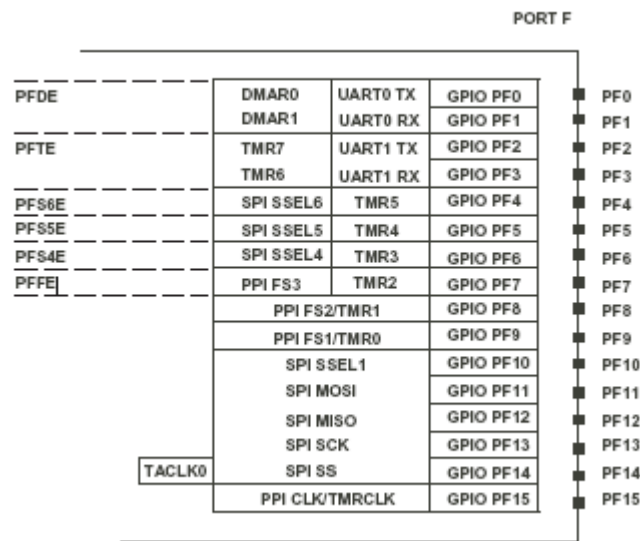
PORT F

PFDE
PFTE
PFS6E
PFS5E
PFS4E
PFFE

| | | | |
|---|---|---|---|
| DMAR0 | UART0 TX | GPIO PF0 | PF0 |
| DMAR1 | UART0 RX | GPIO PF1 | PF1 |
| TMR7 | UART1 TX | GPIO PF2 | PF2 |
| TMR6 | UART1 RX | GPIO PF3 | PF3 |
| SPI SSEL6 | TMR5 | GPIO PF4 | PF4 |
| SPI SSEL5 | TMR4 | GPIO PF5 | PF5 |
| SPI SSEL4 | TMR3 | GPIO PF6 | PF6 |
| PPI FS3 | TMR2 | GPIO PF7 | PF7 |
| PPI FS2/TMR1 | | GPIO PF8 | PF8 |
| PPI FS1/TMR0 | | GPIO PF9 | PF9 |
| SPI SSEL1 | | GPIO PF10 | PF10 |
| SPI MOSI | | GPIO PF11 | PF11 |
| SPI MISO | | GPIO PF12 | PF12 |
| SPI SCK | | GPIO PF13 | PF13 |
| TACLK0 | SPI SS | GPIO PF14 | PF14 |
| PPI CLK/TMRCLK | | GPIO PF15 | PF15 |